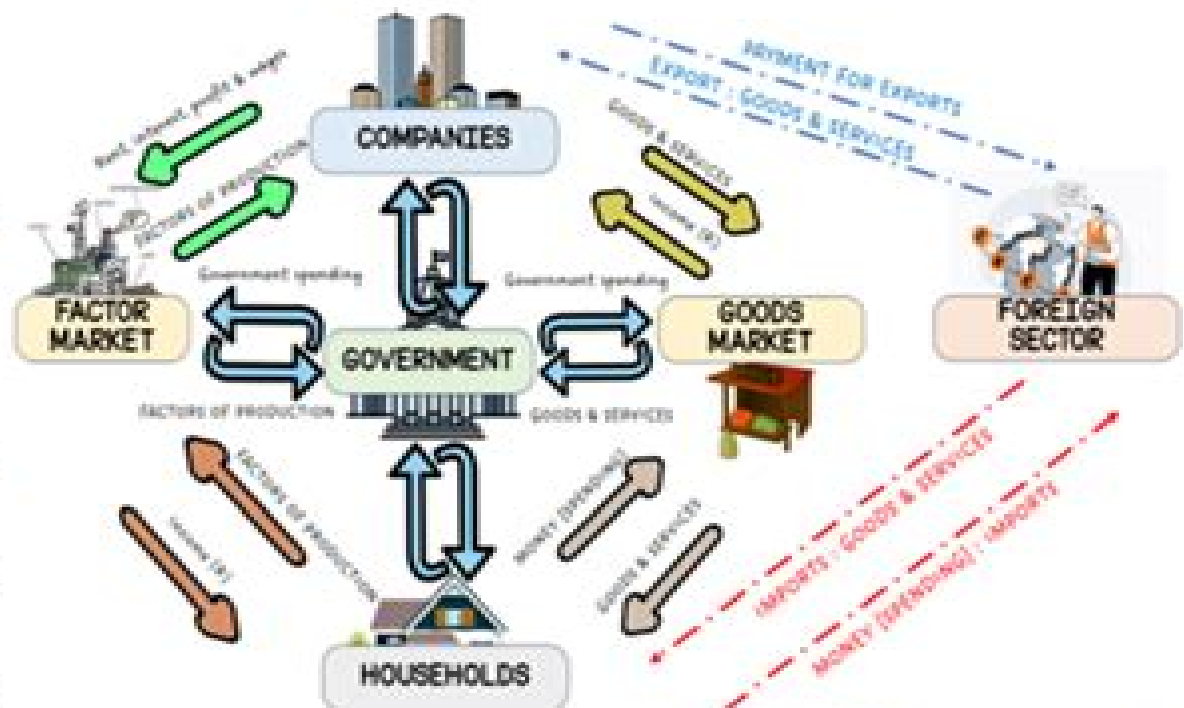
COMPANIES

PAYMENT FOR EXPORTS

EXPORT : GOODS & SERVICES

Rent, interest, profit & wages

FACTORS OF PRODUCTION

GOODS & SERVICES

Income (R)

Government spending

Government spending

FACTOR MARKET

GOVERNMENT

GOODS MARKET

FOREIGN SECTOR

FACTORS OF PRODUCTION

GOODS & SERVICES

FACTORS OF PRODUCTION

Income (R)

MONEY (SPENDING)

GOODS & SERVICES

IMPORTS : GOODS & SERVICES

MONEY (SPENDING) : IMPORTS

HOUSEHOLDS